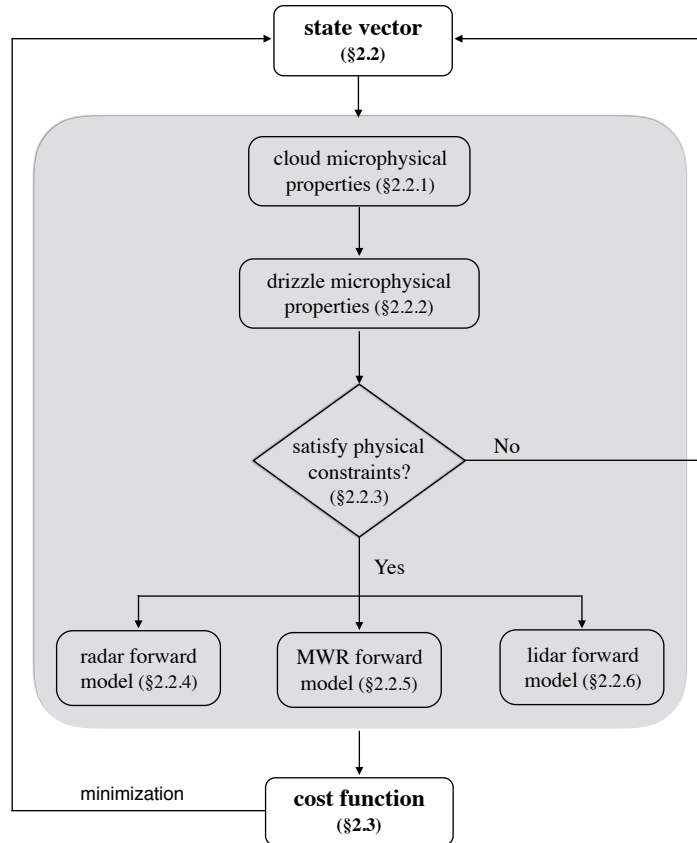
state vector
(§2.2)

cloud microphysical properties (§2.2.1)

drizzle microphysical properties (§2.2.2)

satisfy physical constraints? (§2.2.3)

No

Yes

radar forward model (§2.2.4)

MWR forward model (§2.2.5)

lidar forward model (§2.2.6)

minimization

cost function
(§2.3)